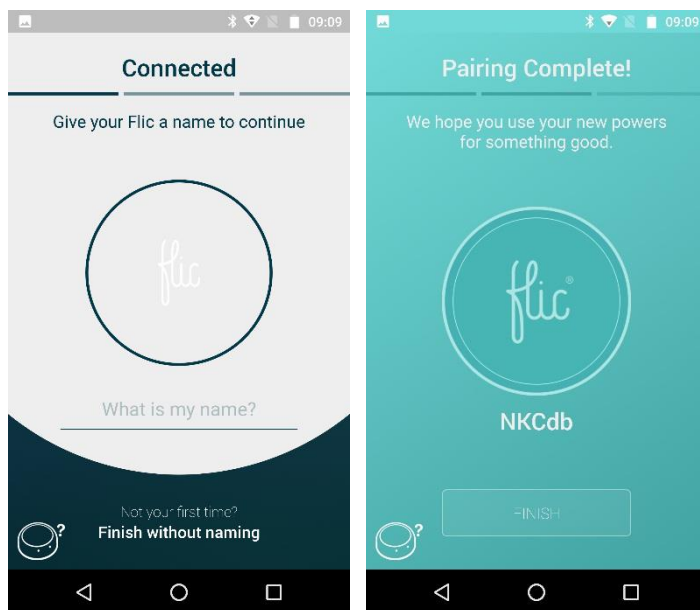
09:09

Connected

Give your Flic a name to continue

flic

What is my name?

Not your first time?
Finish without naming

?

09:09

Pairing Complete!

We hope you use your new powers for something good.

flic

NKCdb

FINISH

?